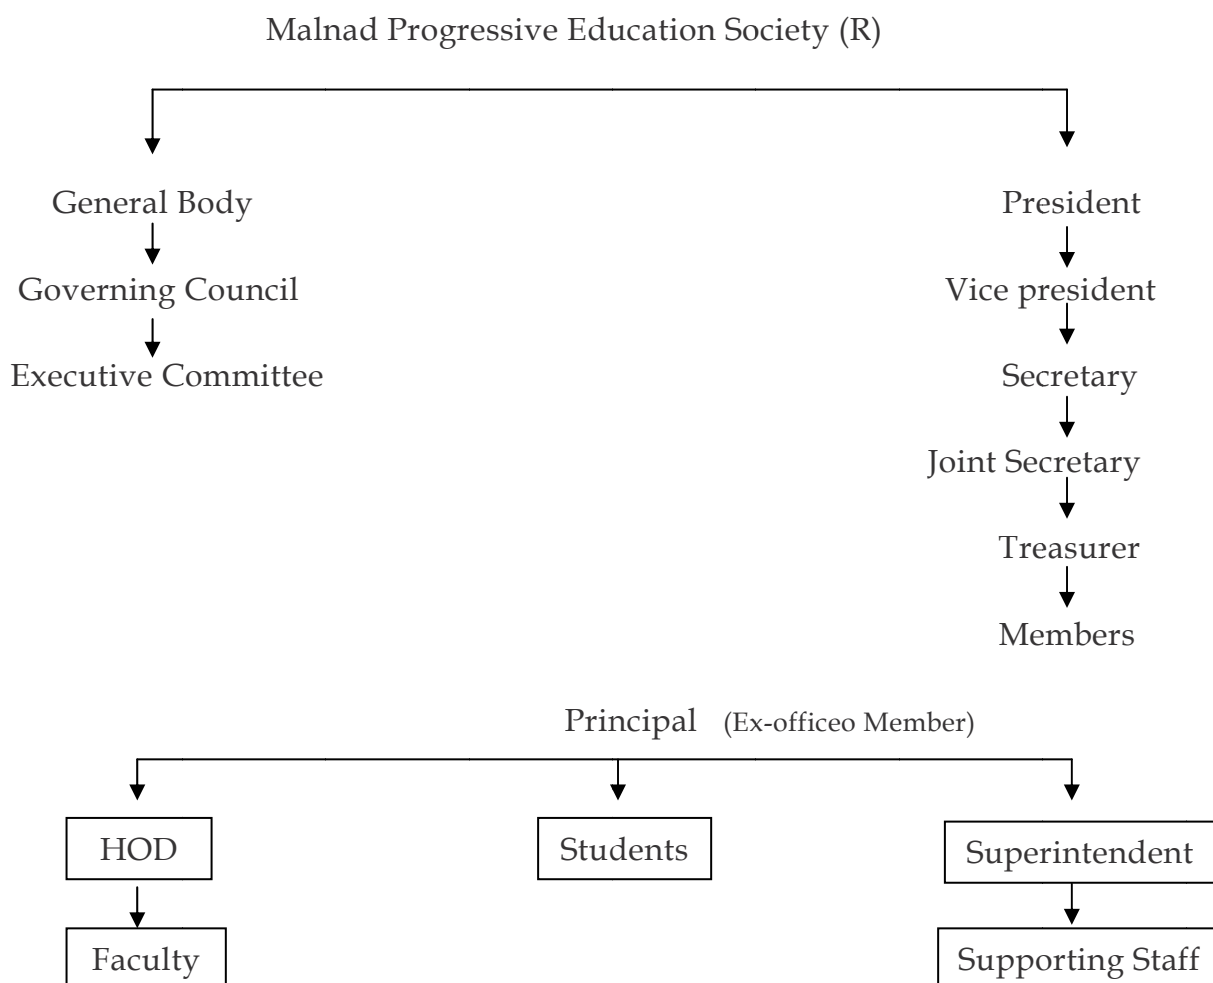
Malnad Progressive Education Society (R)

General Body

Governing Council

Executive Committee

President

Vice president

Secretary

Joint Secretary

Treasurer

Members

Principal (Ex-officeo Member)

HOD

Faculty

Students

Superintendent

Supporting Staff